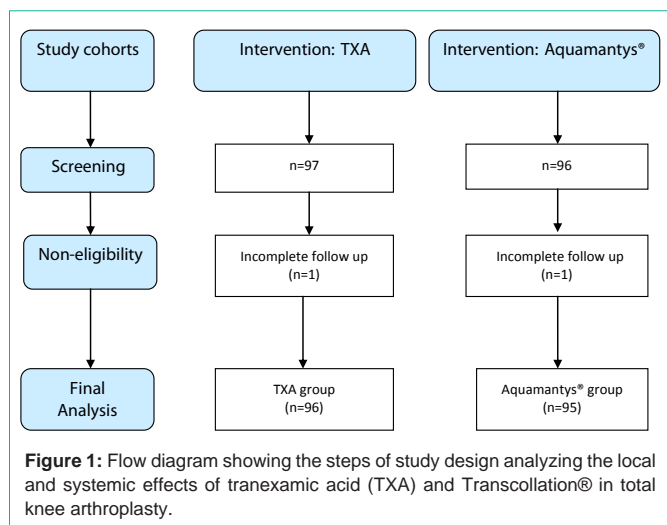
Study cohorts

Intervention: TXA

Intervention: Aquamantys®

Screening

n=97

n=96

Non-eligibility

Incomplete follow up (n=1)

Incomplete follow up (n=1)

Final Analysis

TXA group (n=96)

Aquamantys® group (n=95)

**Figure 1:** Flow diagram showing the steps of study design analyzing the local and systemic effects of tranexamic acid (TXA) and Transcollation® in total knee arthroplasty.